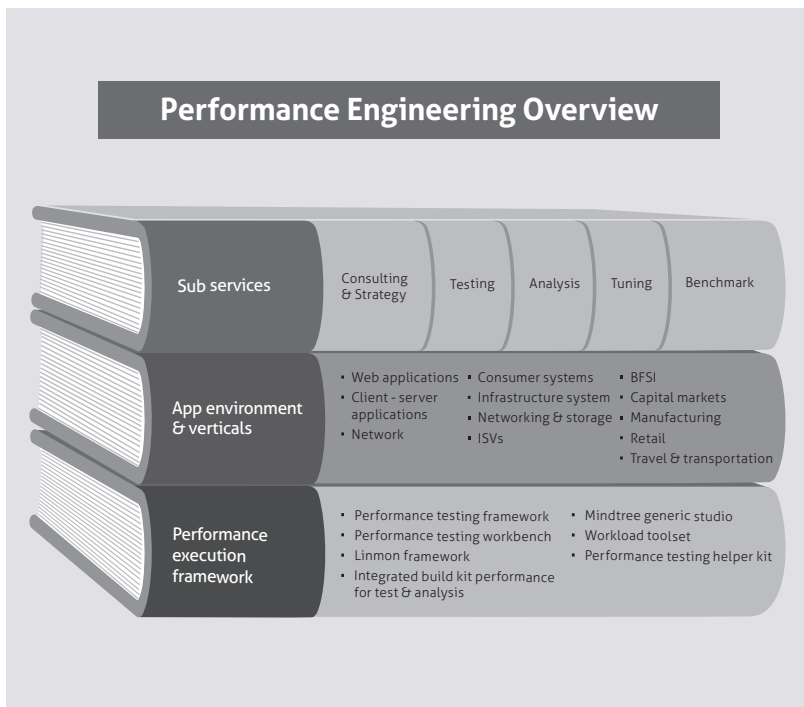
Performance Engineering Overview

Sub services

Consulting & Strategy

Testing

Analysis

Tuning

Benchmark

App environment & verticals

- Web applications
- Client - server applications
- Network

- Consumer systems
- Infrastructure system
- Networking & storage
- ISVs

- BFSI
- Capital markets
- Manufacturing
- Retail
- Travel & transportation

Performance execution framework

- Performance testing framework
- Performance testing workbench
- Linmon framework
- Integrated build kit performance for test & analysis

- Mindtree generic studio
- Workload toolset
- Performance testing helper kit